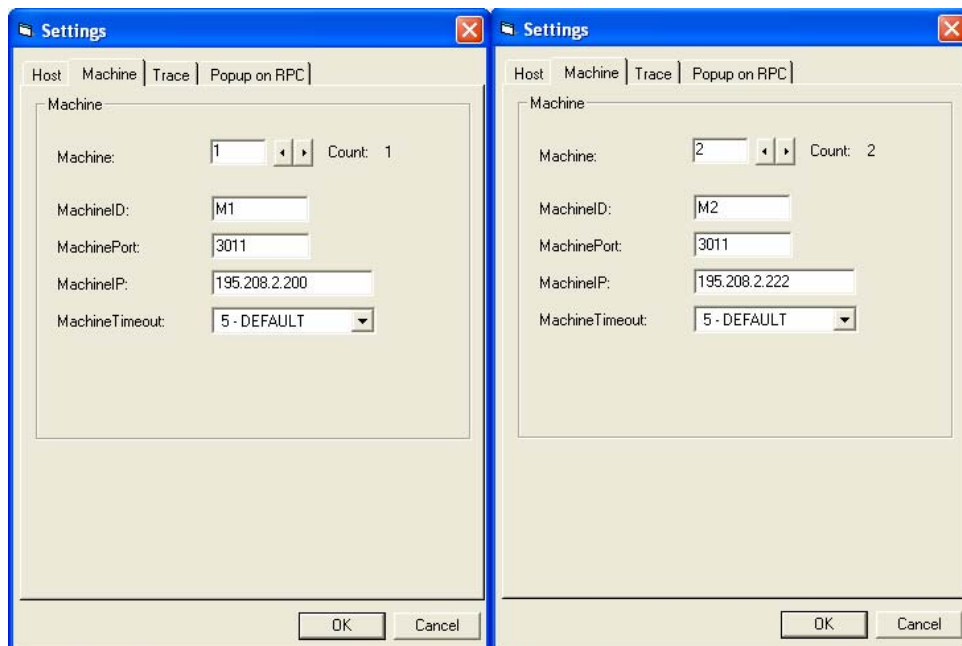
Settings

Host | Machine | Trace | Popup on RPC

Machine

Machine: 1 Count: 1

MachineID: M1

MachinePort: 3011

MachineIP: 195.208.2.200

MachineTimeout: 5 - DEFAULT

OK Cancel

Settings

Host | Machine | Trace | Popup on RPC

Machine

Machine: 2 Count: 2

MachineID: M2

MachinePort: 3011

MachineIP: 195.208.2.222

MachineTimeout: 5 - DEFAULT

OK Cancel